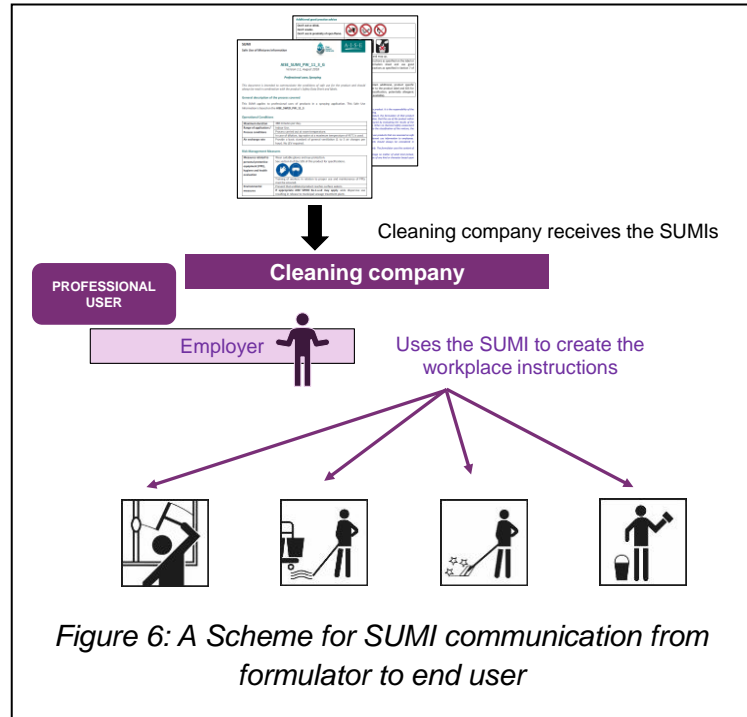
Cleaning company receives the SUMIs

Cleaning company

PROFESSIONAL USER

Employer

Uses the SUMI to create the workplace instructions

Figure 6: A Scheme for SUMI communication from formulator to end user